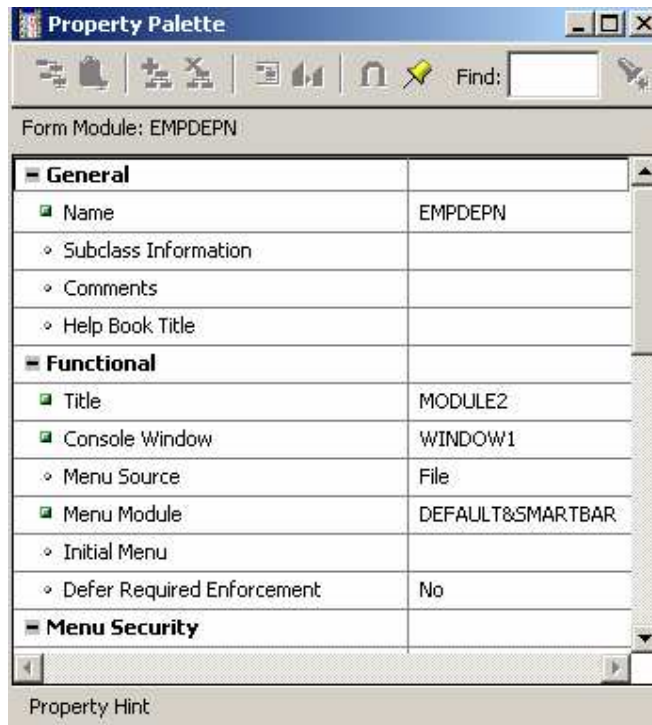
Property Palette

Find:

Form Module: EMPDEPN

| | |
|---|---|
| General | |
| Name | EMPDEPN |
| Subclass Information | |
| Comments | |
| Help Book Title | |
| Functional | |
| Title | MODULE2 |
| Console Window | WINDOW1 |
| Menu Source | File |
| Menu Module | DEFAULT&SMARTBAR |
| Initial Menu | |
| Defer Required Enforcement | No |
| Menu Security | |

Property Hint